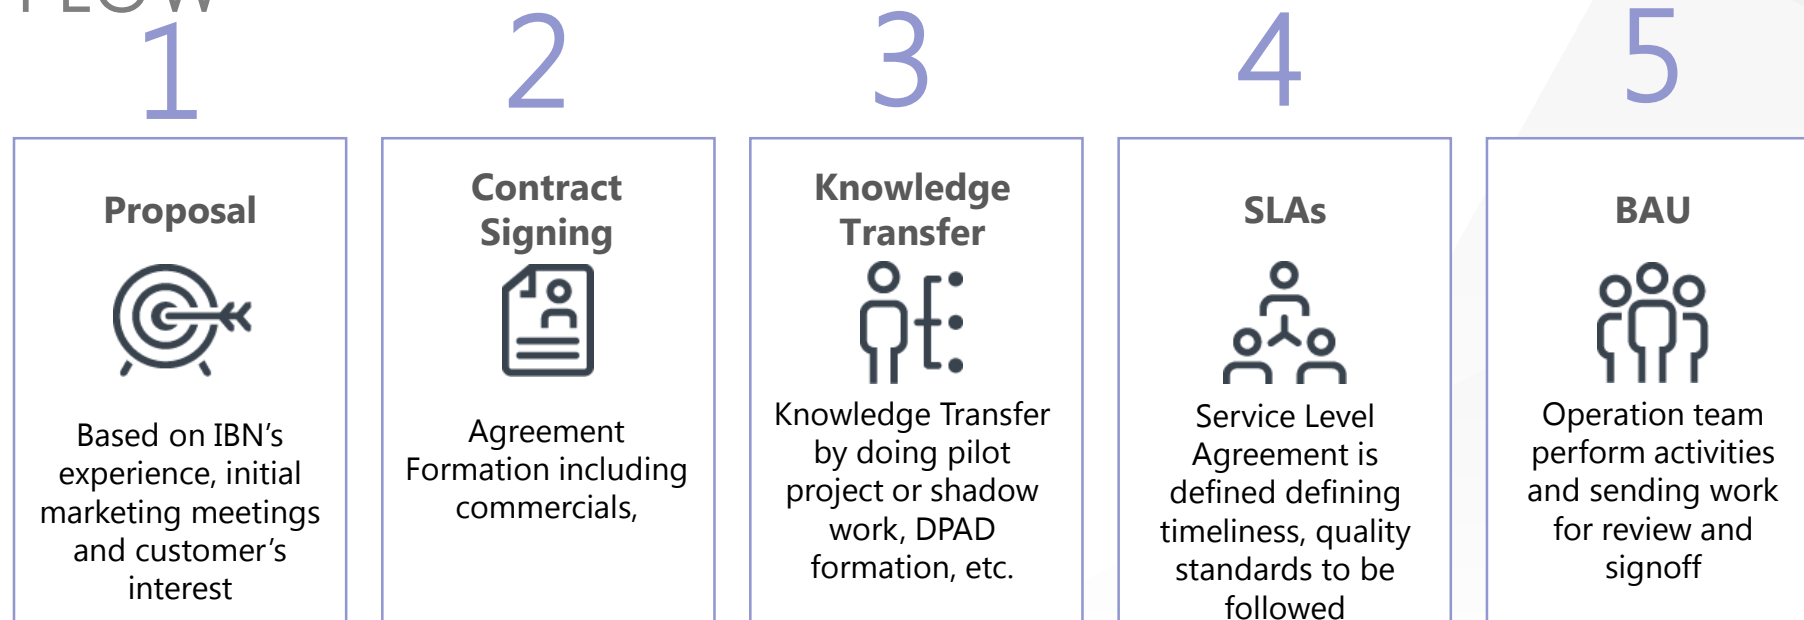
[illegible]

1

Proposal

Based on IBN's experience, initial marketing meetings and customer's interest

2

Contract Signing

Agreement Formation including commercials,

3

Knowledge Transfer

Knowledge Transfer by doing pilot project or shadow work, DPAD formation, etc.

4

SLAs

Service Level Agreement is defined defining timeliness, quality standards to be followed

5

BAU

Operation team perform activities and sending work for review and signoff